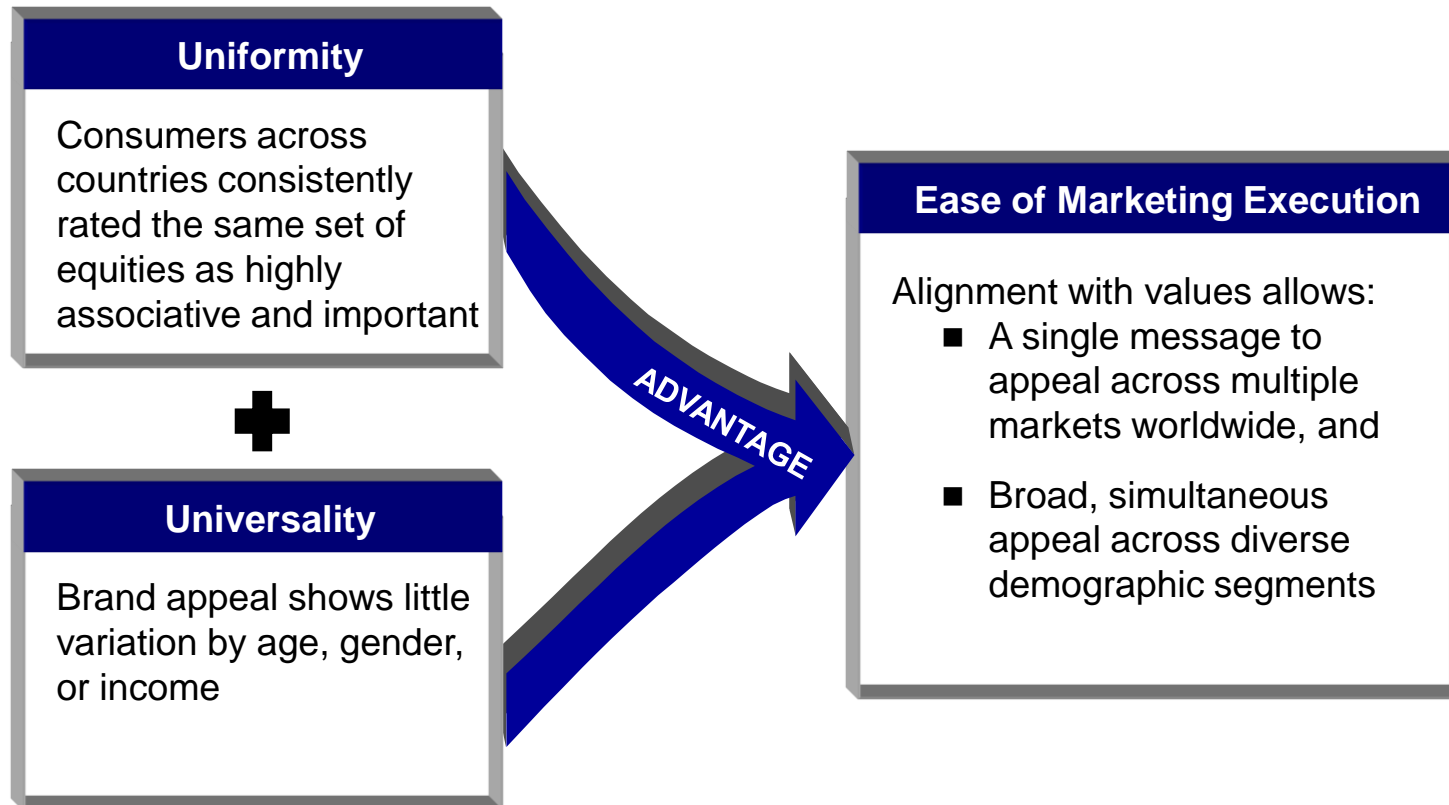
Uniformity

Consumers across countries consistently rated the same set of equities as highly associative and important

Universality

Brand appeal shows little variation by age, gender, or income

ADVANTAGE

Ease of Marketing Execution

Alignment with values allows:

■ A single message to appeal across multiple markets worldwide, and

■ Broad, simultaneous appeal across diverse demographic segments